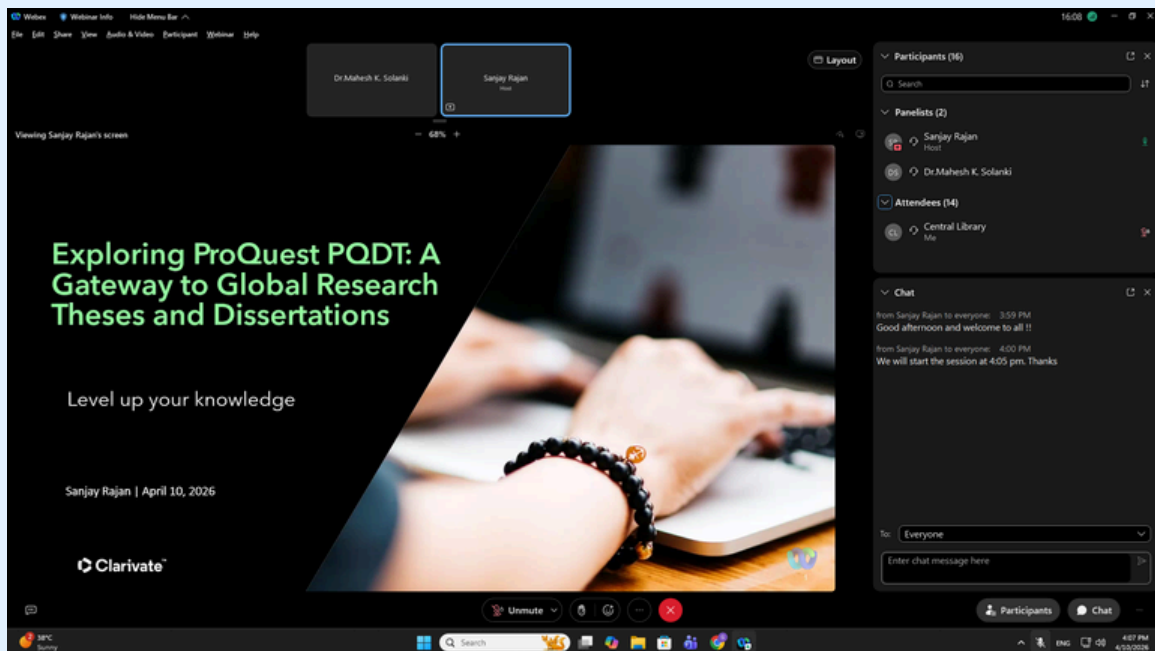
Webex Webinar Info Hide Menu Bar

16:08

File Edit Share View Audio & Video Participant Webinar Help

Dr.Mahesh K. Solanki

Sanjay Rajan
Host

Layout

Viewing Sanjay Rajan's screen

68%

Exploring ProQuest PQDT: A Gateway to Global Research Theses and Dissertations

Level up your knowledge

Sanjay Rajan | April 10, 2026

Clarivate™

Participants (16)

Search

Panelists (2)

SR Sanjay Rajan
Host

DS Dr.Mahesh K. Solanki

Attendees (14)

CL Central Library
Me

Chat

from Sanjay Rajan to everyone: 3:59 PM
Good afternoon and welcome to all !!

from Sanjay Rajan to everyone: 4:00 PM
We will start the session at 4:05 pm. Thanks

To: Everyone

Enter chat message here

Unmute

Participants Chat

38°C
Sunny

Search

ENG 4:07 PM 4/10/2026